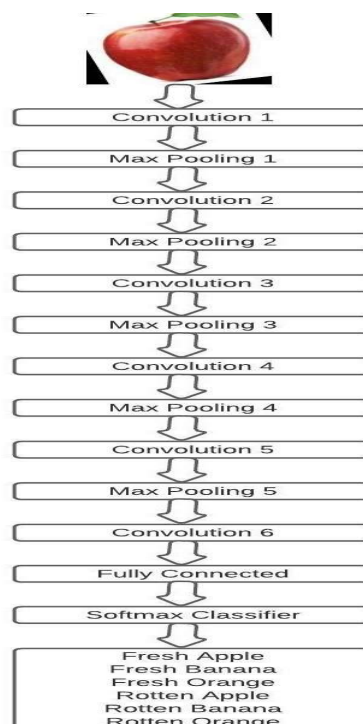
Convolution 1

Max Pooling 1

Convolution 2

Max Pooling 2

Convolution 3

Max Pooling 3

Convolution 4

Max Pooling 4

Convolution 5

Max Pooling 5

Convolution 6

Fully Connected

Softmax Classifier

Fresh Apple
Fresh Banana
Fresh Orange
Rotten Apple
Rotten Banana
Rotten Orange